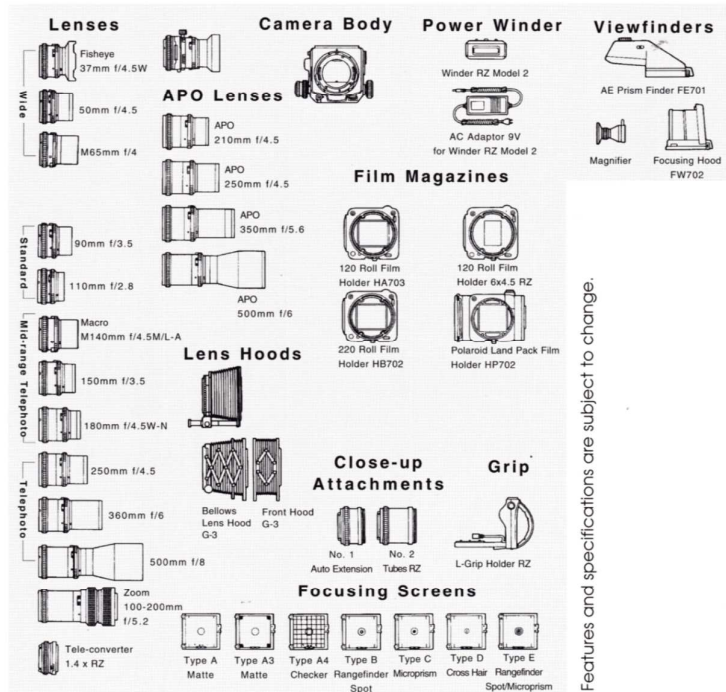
Lenses

Wide

Fisheye 37mm f/4.5W

50mm f/4.5

M65mm f/4

Standard

90mm f/3.5

110mm f/2.8

Mid-range Telephoto

Macro M140mm f/4.5M/L-A

150mm f/3.5

180mm f/4.5W-N

Telephoto

250mm f/4.5

360mm f/6

500mm f/8

Zoom 100-200mm f/5.2

Tele-converter 1.4 x RZ

Camera Body

APO Lenses

APO 210mm f/4.5

APO 250mm f/4.5

APO 350mm f/5.6

APO 500mm f/6

Lens Hoods

Bellows Lens Hood G-3

Front Hood G-3

Power Winder

Winder RZ Model 2

AC Adaptor 9V for Winder RZ Model 2

Viewfinders

AE Prism Finder FE701

Magnifier

Focusing Hood FW702

Film Magazines

120 Roll Film Holder HA703

120 Roll Film Holder 6x4.5 RZ

220 Roll Film Holder HB702

Polaroid Land Pack Film Holder HP702

Close-up Attachments

No. 1 Auto Extension

No. 2 Tubes RZ

Grip

L-Grip Holder RZ

Focusing Screens

Type A Matte

Type A3 Matte

Type A4 Checker

Type B Rangefinder Spot

Type C Microprism

Type D Cross Hair

Type E Rangefinder Spot/Microprism

Features and specifications are subject to change.